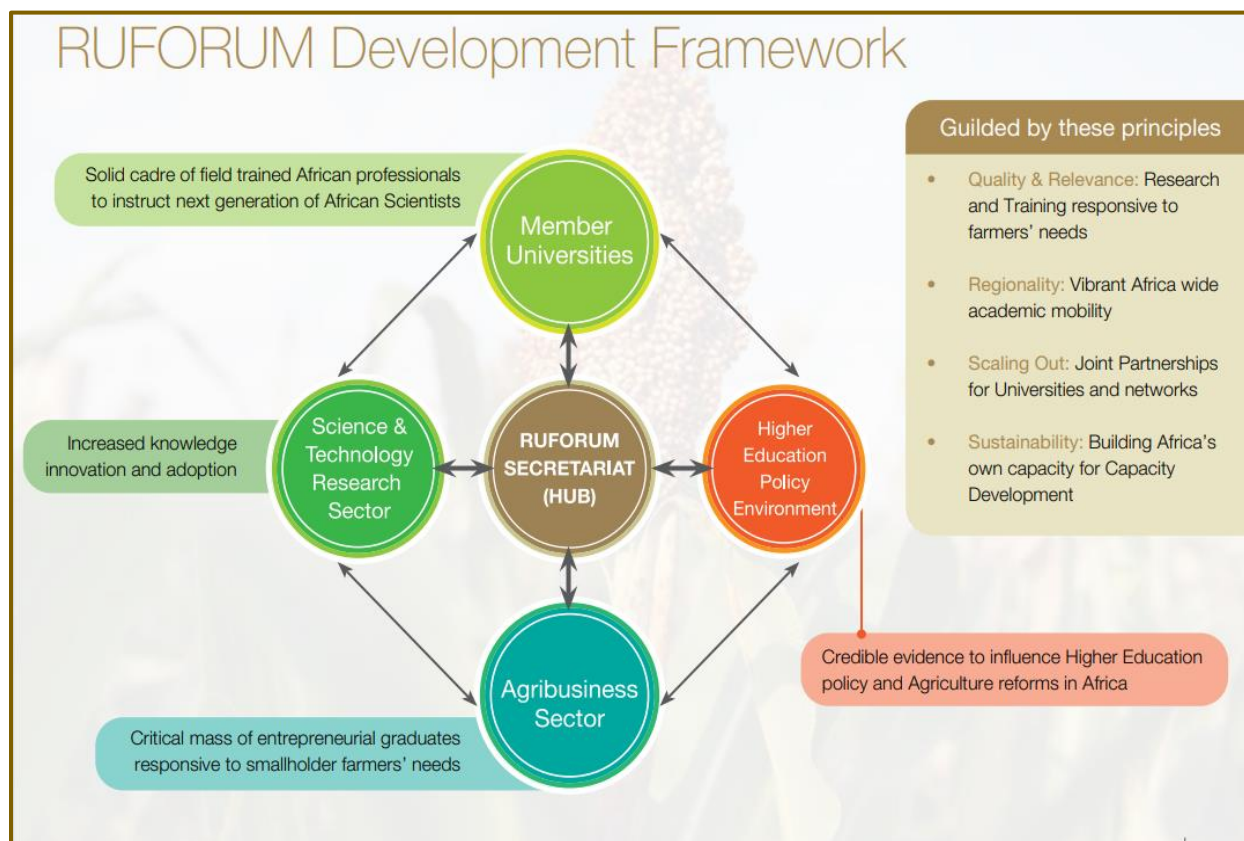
RUFORUM Development Framework

Solid cadre of field trained African professionals to instruct next generation of African Scientists

Member Universities

Increased knowledge innovation and adoption

Science & Technology Research Sector

RUFORUM SECRETARIAT (HUB)

Higher Education Policy Environment

Agribusiness Sector

Critical mass of entrepreneurial graduates responsive to smallholder farmers' needs

Credible evidence to influence Higher Education policy and Agriculture reforms in Africa

Guilded by these principles

- Quality & Relevance: Research and Training responsive to farmers' needs
- Regionality: Vibrant Africa wide academic mobility
- Scaling Out: Joint Partnerships for Universities and networks
- Sustainability: Building Africa's own capacity for Capacity Development